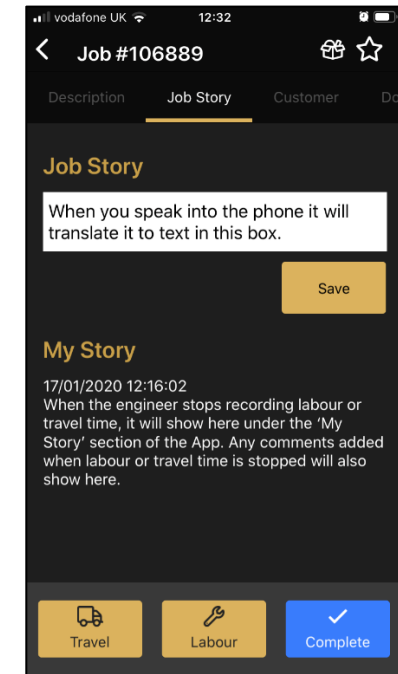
vodafone UK 12:32

Job #106889

Description Job Story Customer Do

Job Story

When you speak into the phone it will translate it to text in this box.

Save

My Story

17/01/2020 12:16:02
When the engineer stops recording labour or travel time, it will show here under the 'My Story' section of the App. Any comments added when labour or travel time is stopped will also show here.

Travel Labour Complete